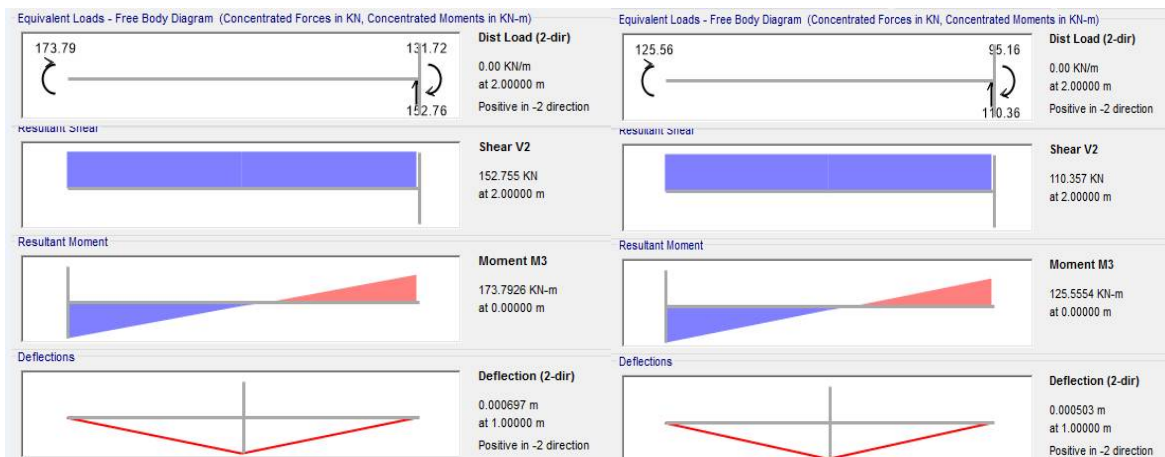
Equivalent Loads - Free Body Diagram (Concentrated Forces in KN, Concentrated Moments in KN-m)

173.79

131.72

152.76

Dist Load (2-dir)

0.00 KN/m
at 2.00000 m
Positive in -2 direction

Resultant Shear

Shear V2

152.755 KN
at 2.00000 m

Resultant Moment

Moment M3

173.7926 KN-m
at 0.00000 m

Deflections

Deflection (2-dir)

0.000697 m
at 1.00000 m
Positive in -2 direction

Equivalent Loads - Free Body Diagram (Concentrated Forces in KN, Concentrated Moments in KN-m)

125.56

95.16

110.36

Dist Load (2-dir)

0.00 KN/m
at 2.00000 m
Positive in -2 direction

Resultant Shear

Shear V2

110.357 KN
at 2.00000 m

Resultant Moment

Moment M3

125.5554 KN-m
at 0.00000 m

Deflections

Deflection (2-dir)

0.000503 m
at 1.00000 m
Positive in -2 direction